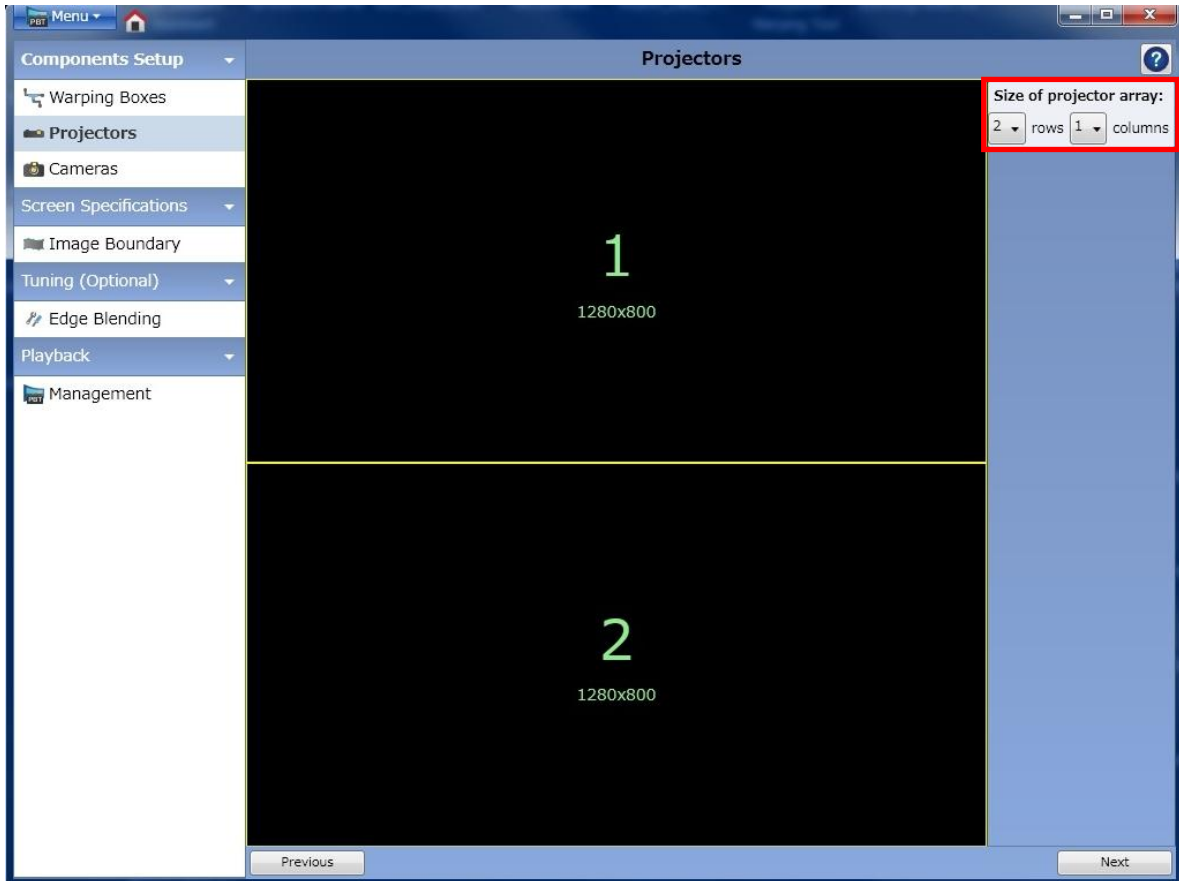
Menu

Components Setup
Warping Boxes
Projectors
Cameras
Screen Specifications
Image Boundary
Tuning (Optional)
Edge Blending
Playback
Management

Projectors

Size of projector array:
2 rows 1 columns

1
1280x800

2
1280x800

Previous
Next